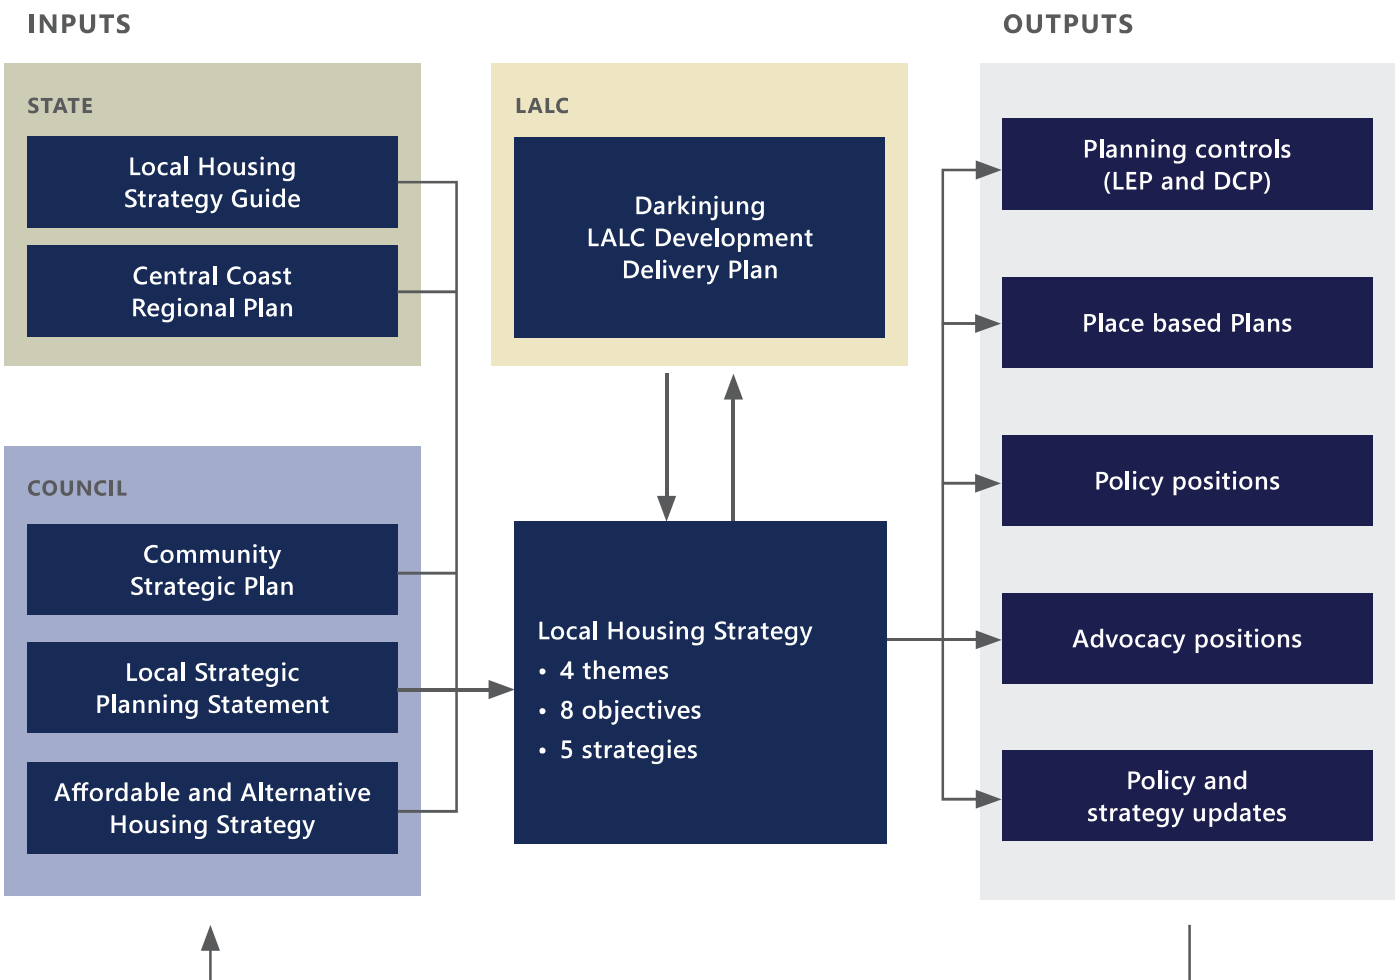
INPUTS

STATE

Local Housing Strategy Guide

Central Coast Regional Plan

COUNCIL

Community Strategic Plan

Local Strategic Planning Statement

Affordable and Alternative Housing Strategy

LALC

Darkinjung LALC Development Delivery Plan

Local Housing Strategy
• 4 themes
• 8 objectives
• 5 strategies

OUTPUTS

Planning controls (LEP and DCP)

Place based Plans

Policy positions

Advocacy positions

Policy and strategy updates